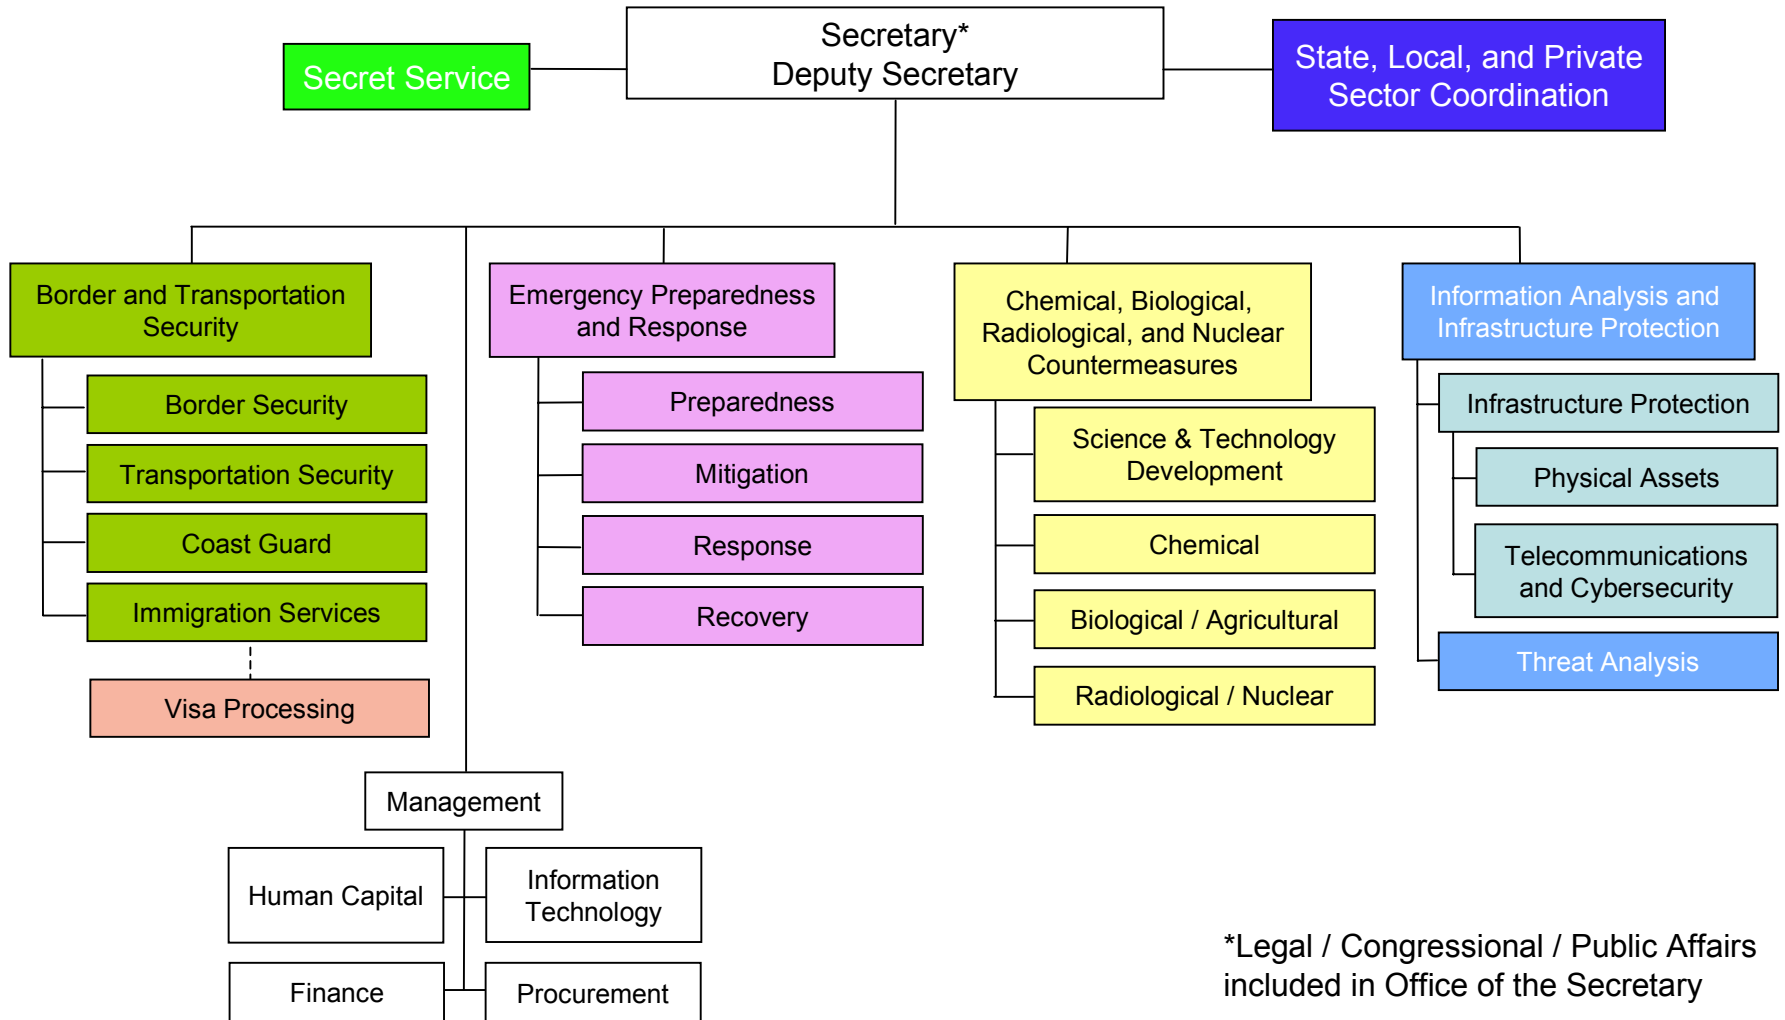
Secret Service

Secretary*
Deputy Secretary

State, Local, and Private Sector Coordination

Border and Transportation Security

Border Security

Transportation Security

Coast Guard

Immigration Services

Visa Processing

Emergency Preparedness and Response

Preparedness

Mitigation

Response

Recovery

Chemical, Biological, Radiological, and Nuclear Countermeasures

Science & Technology Development

Chemical

Biological / Agricultural

Radiological / Nuclear

Information Analysis and Infrastructure Protection

Infrastructure Protection

Physical Assets

Telecommunications and Cybersecurity

Threat Analysis

Management

Human Capital

Information Technology

Finance

Procurement

*Legal / Congressional / Public Affairs included in Office of the Secretary